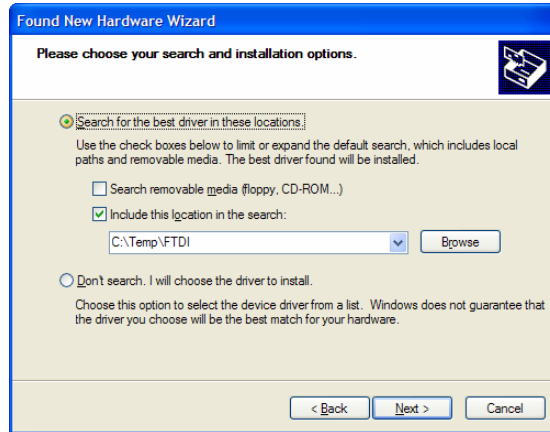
Found New Hardware Wizard

Please choose your search and installation options.

Search for the best driver in these locations.

Use the check boxes below to limit or expand the default search, which includes local paths and removable media. The best driver found will be installed.

Search removable media (floppy, CD-ROM...)

Include this location in the search:

C:\Temp\FTDI

Browse

Don't search. I will choose the driver to install.

Choose this option to select the device driver from a list. Windows does not guarantee that the driver you choose will be the best match for your hardware.

< Back

Next >

Cancel